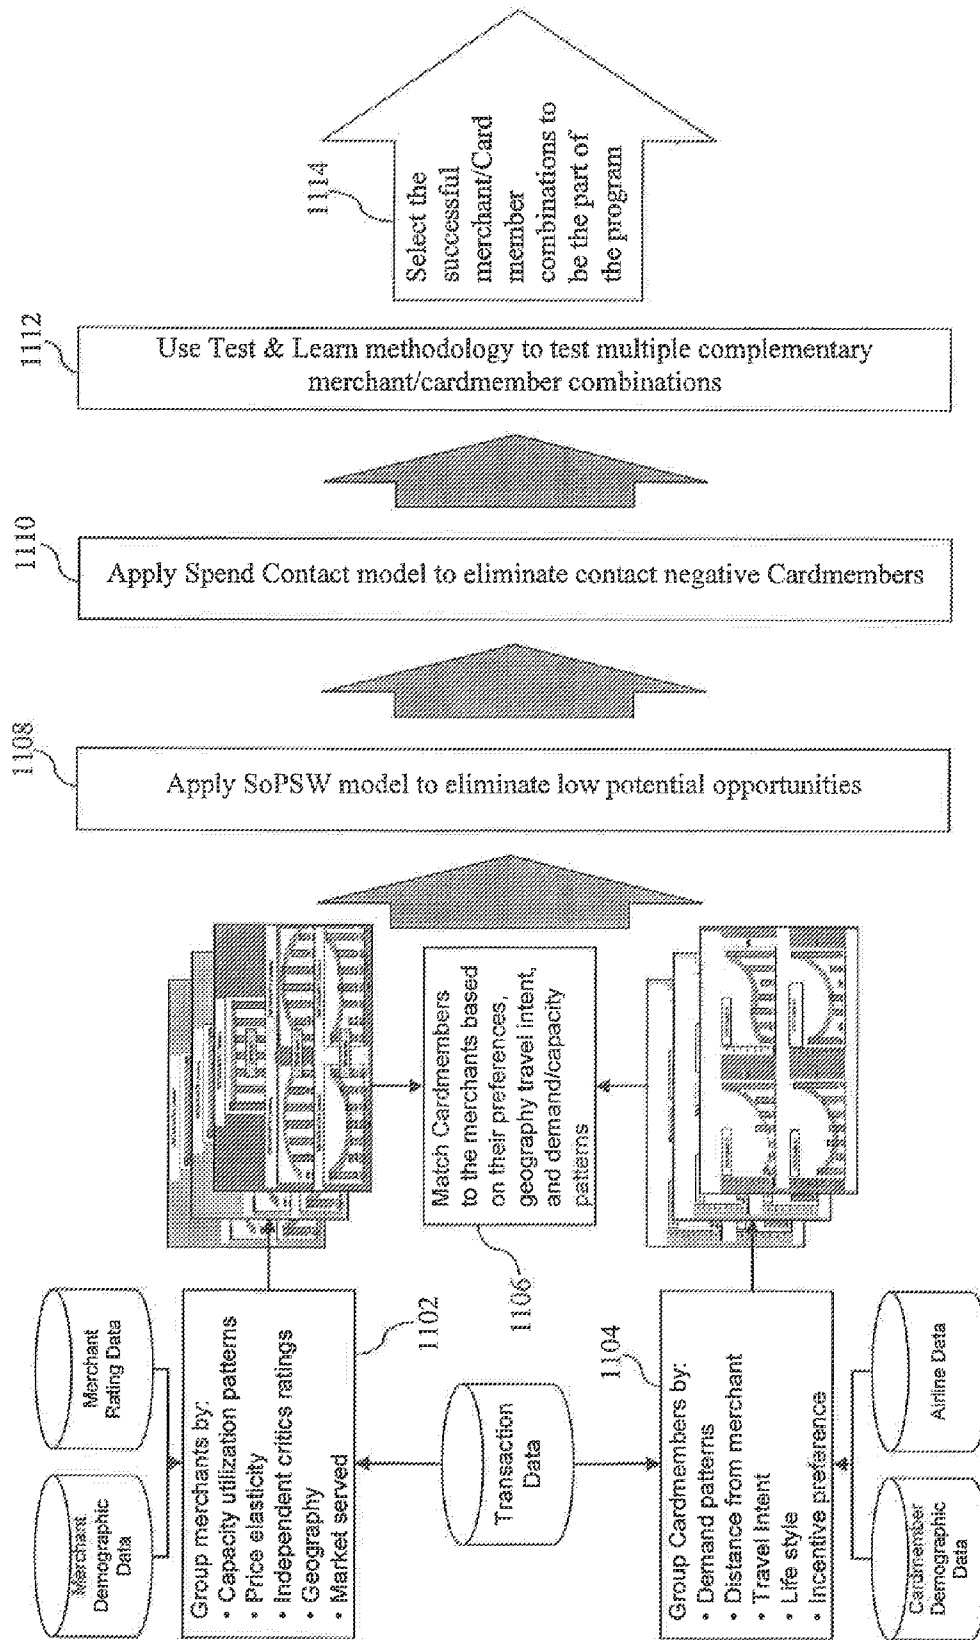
Merchant Demographic Data

Merchant Rating Data

Group merchants by:
• Capacity utilization patterns
• Price elasticity
• Independent critics ratings
• Geography
• Market served

1102

Transaction Data

1106

Match Cardmembers to the merchants based on their preferences, geography travel intent, and demand/capacity patterns

1104

Group Cardmembers by:
• Demand patterns
• Distance from merchant
• Travel intent
• Life style
• Incentive preference

Cardmember Demographic Data

Airline Data

1108

Apply SoPSW model to eliminate low potential opportunities

1110

Apply Spend Contact model to eliminate contact negative Cardmembers

1112

Use Test & Learn methodology to test multiple complementary merchant/cardmember combinations

1114

Select the successful merchant/Card member combinations to be the part of the program